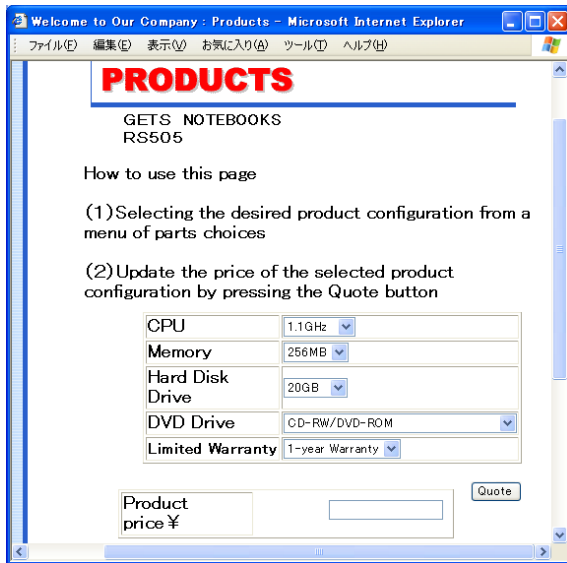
Welcome to Our Company : Products - Microsoft Internet Explorer

ファイル(F) 編集(E) 表示(V) お気に入り(A) ツール(T) ヘルプ(H)

PRODUCTS

GETS NOTEBOOKS
RS505

How to use this page

(1) Selecting the desired product configuration from a menu of parts choices

(2) Update the price of the selected product configuration by pressing the Quote button

| | |
|---|---|
| CPU | 1.1GHz |
| Memory | 256MB |
| Hard Disk Drive | 20GB |
| DVD Drive | CD-RW/DVD-ROM |
| Limited Warranty | 1-year Warranty |

Quote

| | |
|---|---|
| Product price ¥ | |